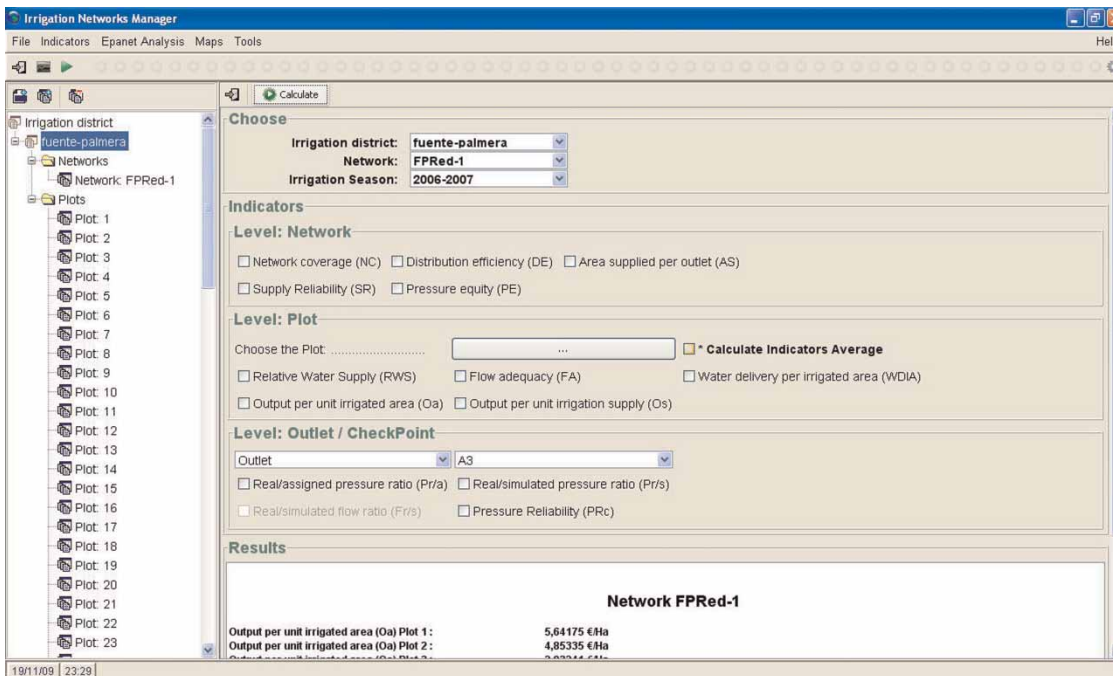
Irrigation Networks Manager

File Indicators Epanet Analysis Maps Tools

Hel

Calculate

Irrigation district
fuente-palmera
Networks
Network: FPRed-1
Plots
Plot: 1
Plot: 2
Plot: 3
Plot: 4
Plot: 5
Plot: 6
Plot: 7
Plot: 8
Plot: 9
Plot: 10
Plot: 11
Plot: 12
Plot: 13
Plot: 14
Plot: 15
Plot: 16
Plot: 17
Plot: 18
Plot: 19
Plot: 20
Plot: 21
Plot: 22
Plot: 23

Choose

Irrigation district: fuente-palmera
Network: FPRed-1
Irrigation Season: 2006-2007

Indicators

Level: Network

Network coverage (NC) Distribution efficiency (DE) Area supplied per outlet (AS)

Supply Reliability (SR) Pressure equity (PE)

Level: Plot

Choose the Plot: ........................... ... * Calculate Indicators Average

Relative Water Supply (RWS) Flow adequacy (FA) Water delivery per irrigated area (WDIA)

Output per unit irrigated area (Oa) Output per unit irrigation supply (Os)

Level: Outlet / CheckPoint

Outlet A3

Real/assigned pressure ratio (Pr/a) Real/simulated pressure ratio (Pr/s)

Real/simulated flow ratio (Fr/s) Pressure Reliability (PRc)

Results

Network FPRed-1

Output per unit irrigated area (Oa) Plot 1 : 5,64175 €/Ha
Output per unit irrigated area (Oa) Plot 2 : 4,85335 €/Ha
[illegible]

19/11/09 23:29